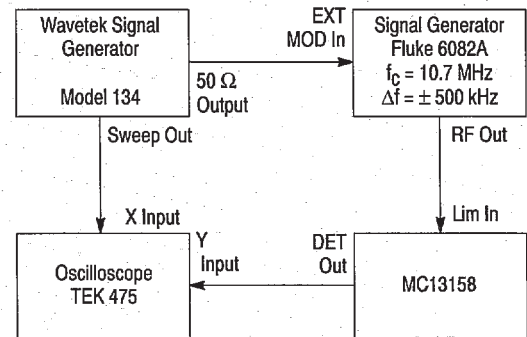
Wavetek Signal Generator

Model 134

50 Ω Output

EXT MOD In

Signal Generator Fluke 6082A $f_C = 10.7$ MHz $\Delta f = \pm 500$ kHz

Sweep Out

RF Out

X Input

Y Input

Lim In

DET Out

Oscilloscope TEK 475

MC13158